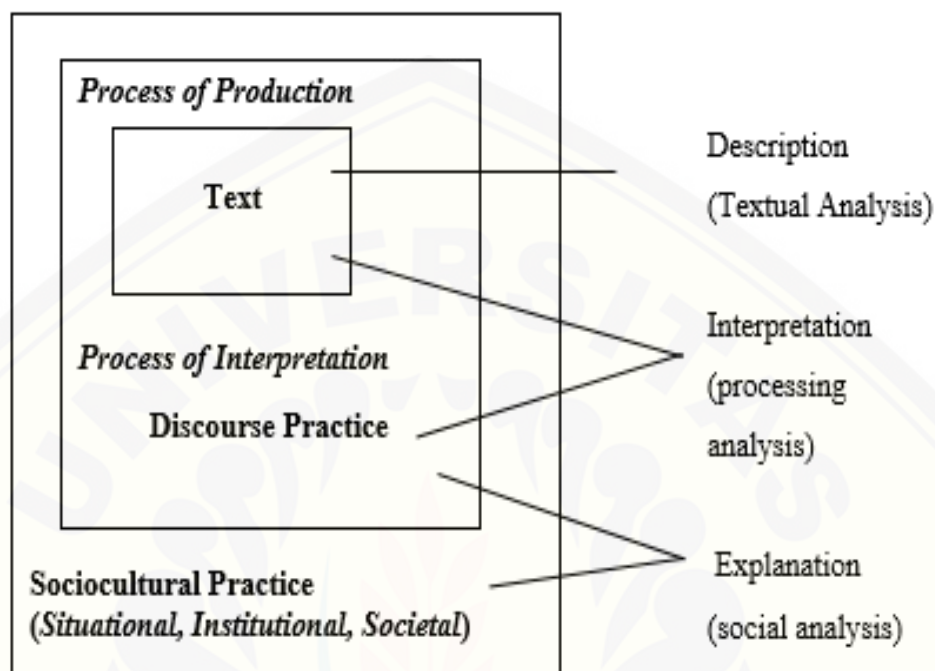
Process of Production

Text

Process of Interpretation

Discourse Practice

Sociocultural Practice
(Situational, Institutional, Societal)

Description
(Textual Analysis)

Interpretation
(processing
analysis)

Explanation
(social analysis)